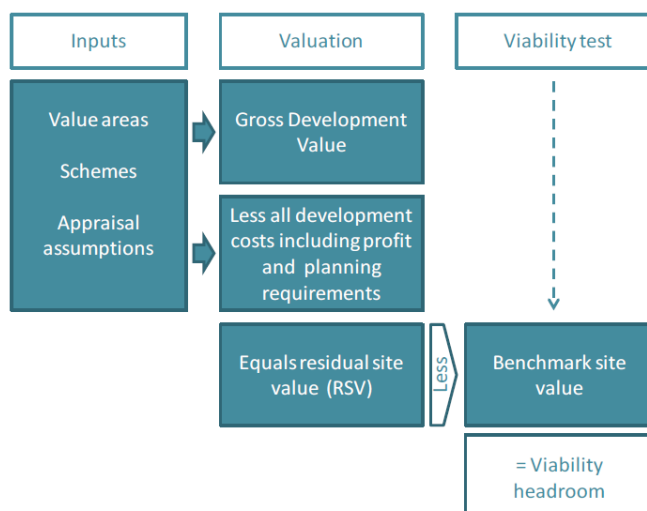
Inputs

Valuation

Viability test

Value areas

Schemes

Appraisal assumptions

Gross Development Value

Less all development costs including profit and planning requirements

Equals residual site value (RSV)

Less

Benchmark site value

= Viability headroom